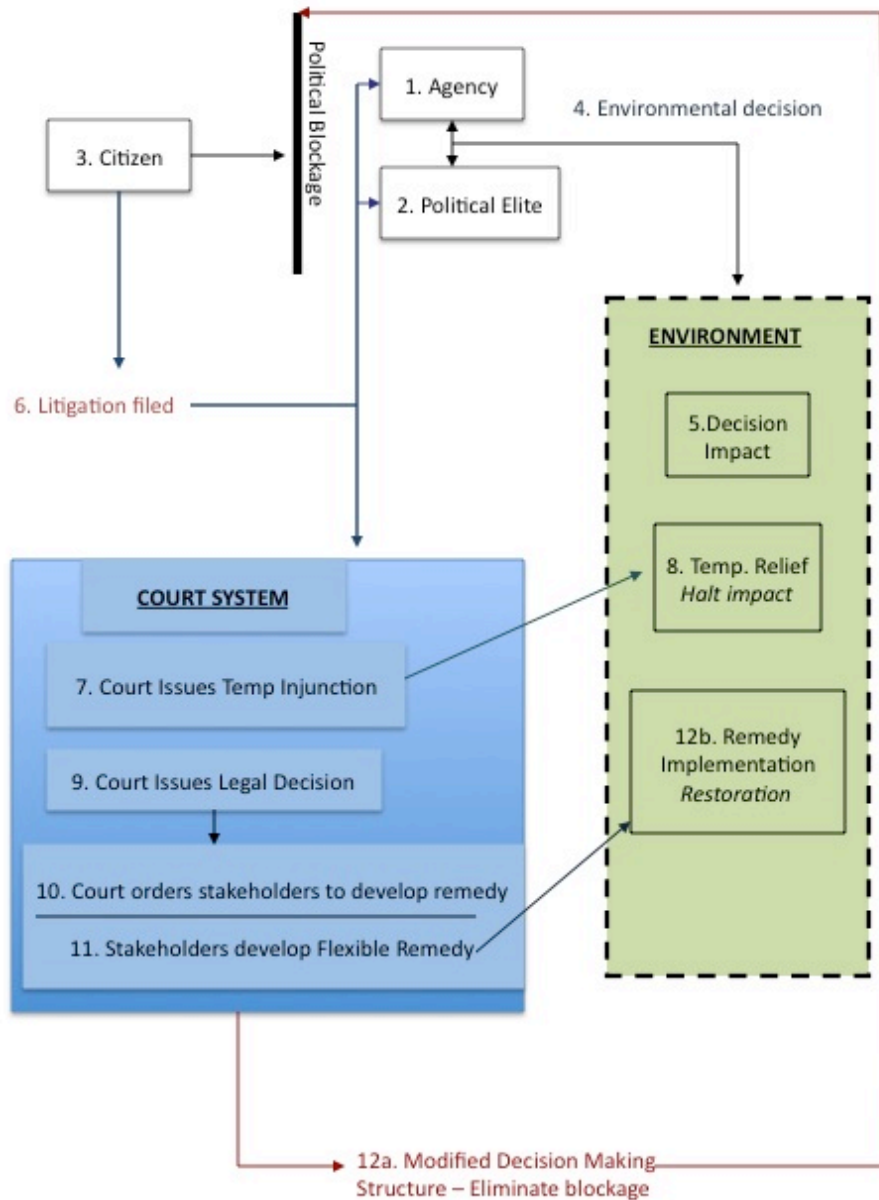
Political Blockage

1. Agency

4. Environmental decision

3. Citizen

2. Political Elite

ENVIRONMENT

6. Litigation filed

5.Decision Impact

8. Temp. Relief
*Halt impact*

COURT SYSTEM

7. Court Issues Temp Injunction

12b. Remedy Implementation
*Restoration*

9. Court Issues Legal Decision

10. Court orders stakeholders to develop remedy

11. Stakeholders develop Flexible Remedy

12a. Modified Decision Making Structure – Eliminate blockage